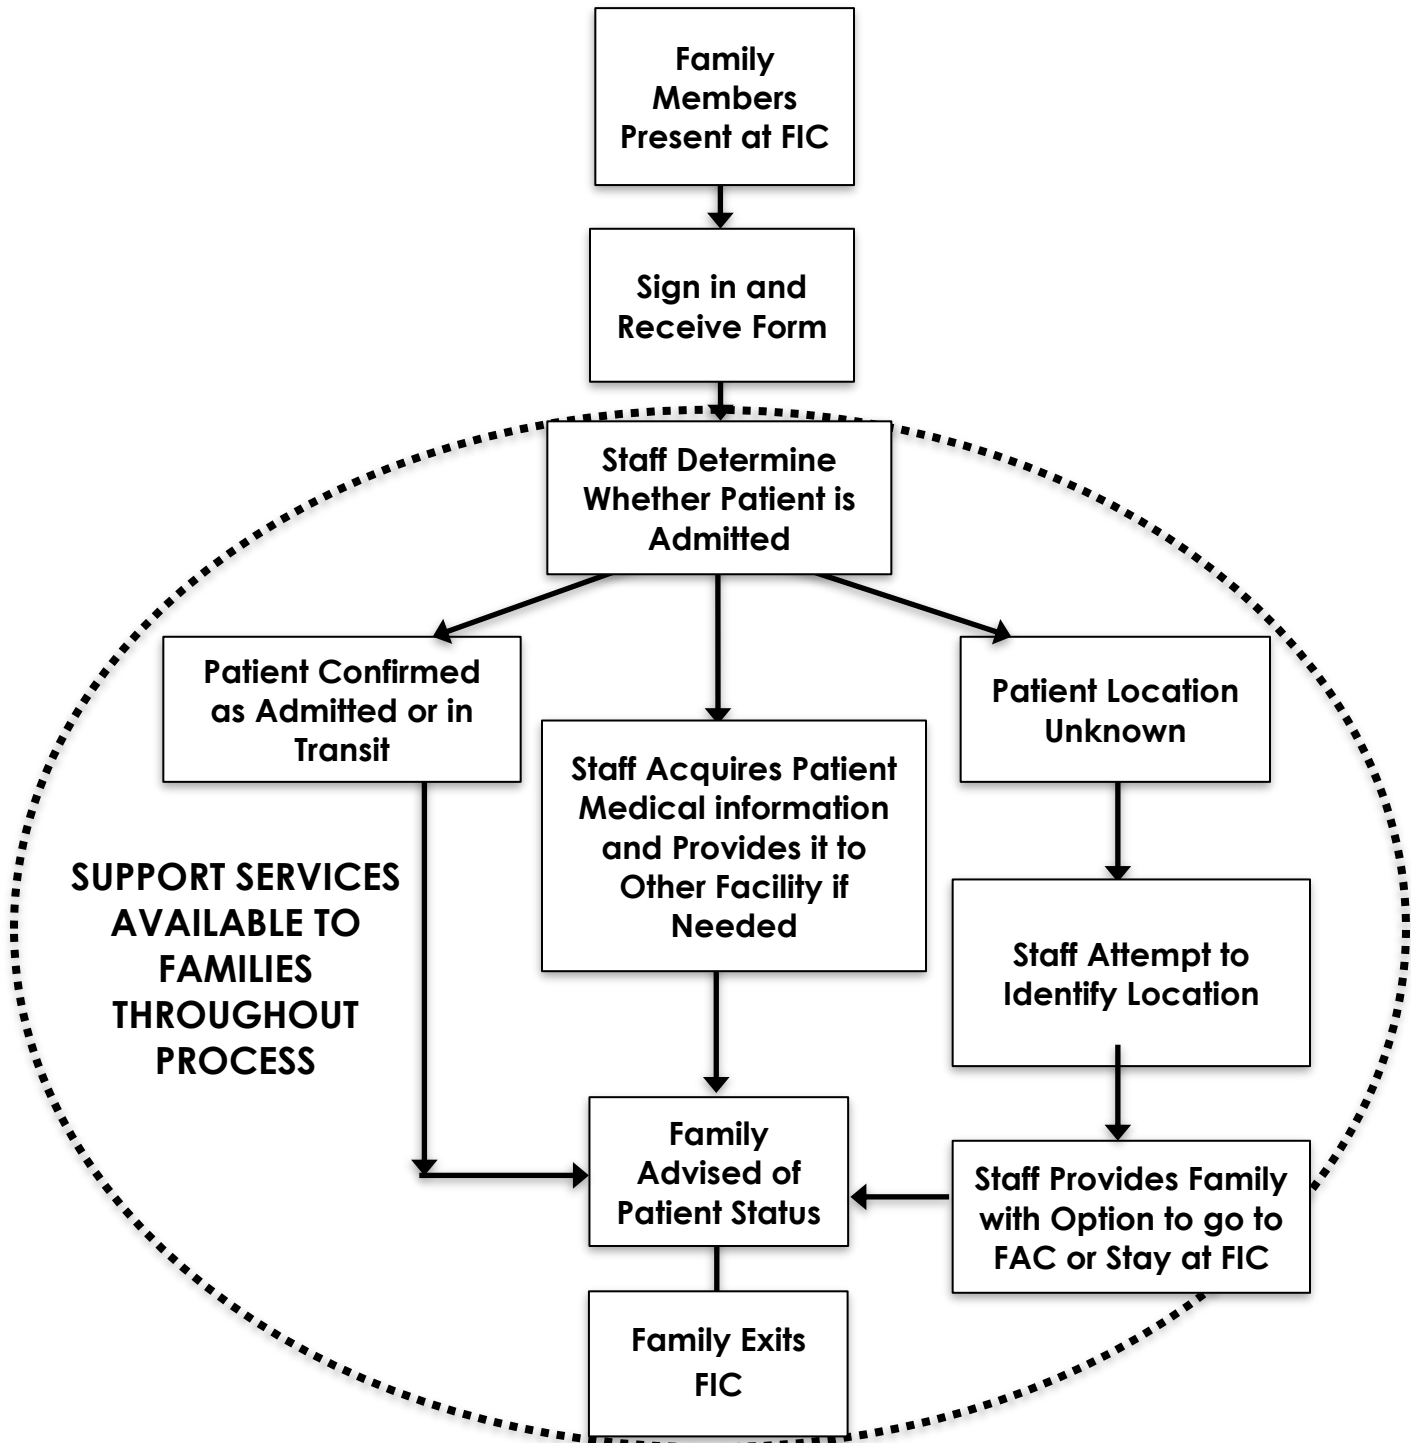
Family Members Present at FIC

Sign in and Receive Form

Staff Determine Whether Patient is Admitted

Patient Confirmed as Admitted or in Transit

Staff Acquires Patient Medical information and Provides it to Other Facility if Needed

Patient Location Unknown

Staff Attempt to Identify Location

SUPPORT SERVICES AVAILABLE TO FAMILIES THROUGHOUT PROCESS

Family Advised of Patient Status

Staff Provides Family with Option to go to FAC or Stay at FIC

Family Exits FIC